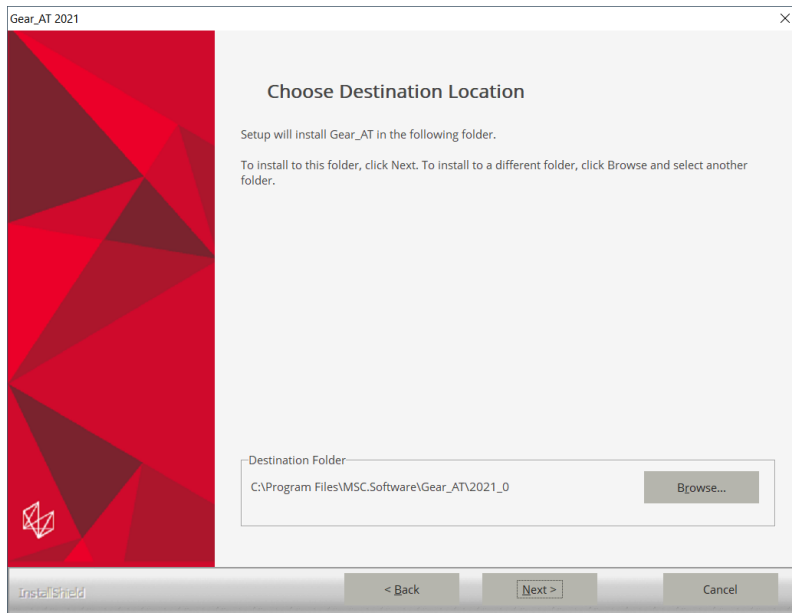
Gear_AT 2021

×

Choose Destination Location

Setup will install Gear_AT in the following folder.

To install to this folder, click Next. To install to a different folder, click Browse and select another folder.

Destination Folder

C:\Program Files\MSC.Software\Gear_AT\2021_0

Browse...

InstallShield

< Back

Next >

Cancel